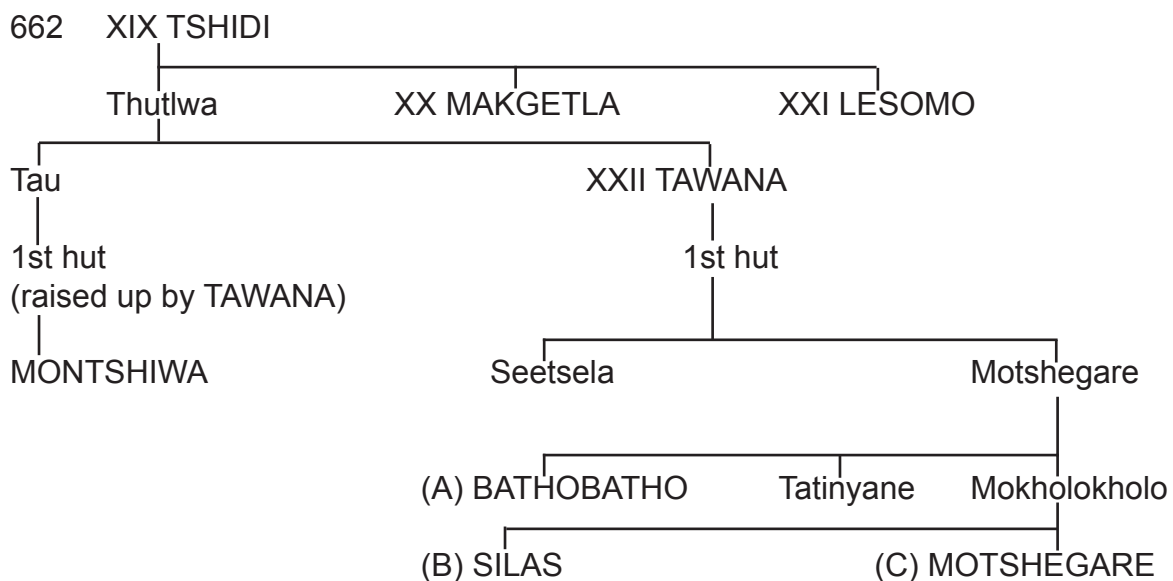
662 XIX TSHIDI

Thutlwa

XX MAKGETLA

XXI LESOMO

Tau

1st hut
(raised up by TAWANA)

MONTSHIWA

XXII TAWANA

1st hut

Seetsela

Motshegare

(A) BATHOBATHO

Tatinyane

Mokholokholo

(B) SILAS

(C) MOTSHEGARE